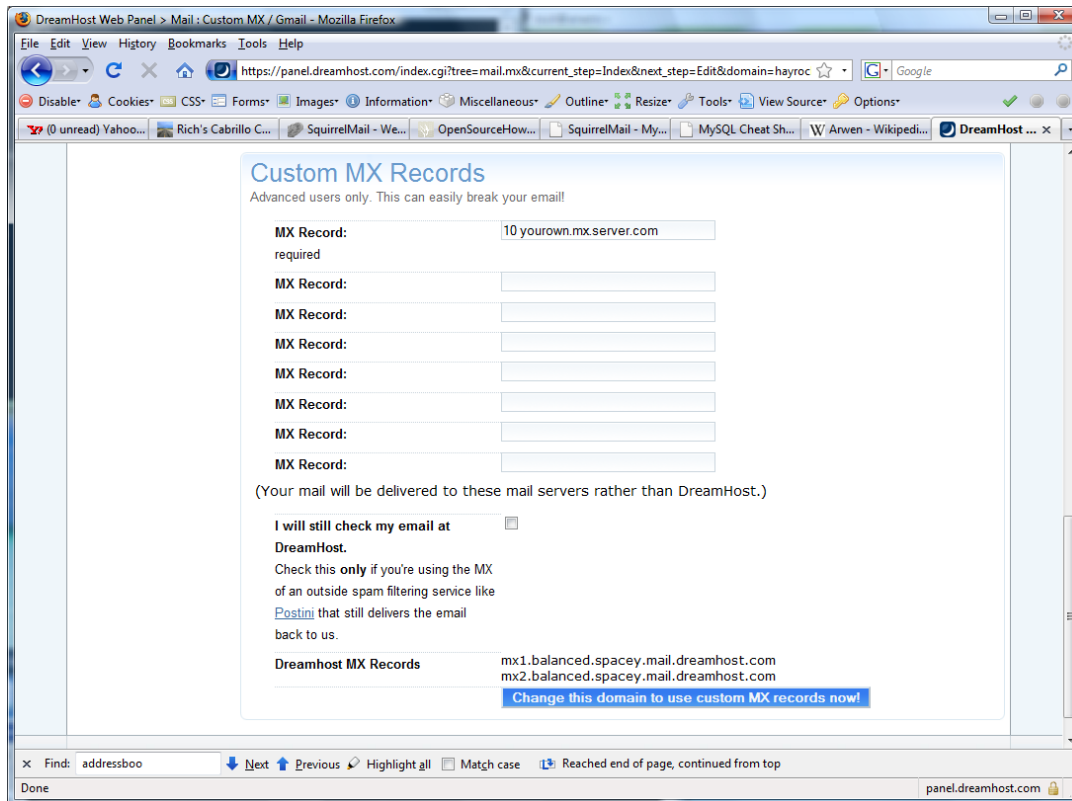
DreamHost Web Panel > Mail : Custom MX / Gmail - Mozilla Firefox

File Edit View History Bookmarks Tools Help

https://panel.dreamhost.com/index.cgi?tree=mail.mx&current_step=Index&next_step=Edit&domain=hayroc

Google

Disable Cookies CSS Forms Images Information Miscellaneous Outline Resize Tools View Source Options

(0 unread) Yahoo... Rich's Cabrillo C... SquirrelMail - We... OpenSourceHow... SquirrelMail - My... MySQL Cheat Sh... Arwen - Wikipedi... DreamHost ...

Custom MX Records
Advanced users only. This can easily break your email!

| | |
|---|---|
| **MX Record:** required | 10 yourown.mx.server.com |
| **MX Record:** | |
| **MX Record:** | |
| **MX Record:** | |
| **MX Record:** | |
| **MX Record:** | |
| **MX Record:** | |
| **MX Record:** | |

(Your mail will be delivered to these mail servers rather than DreamHost.)

**I will still check my email at DreamHost.**
Check this **only** if you're using the MX of an outside spam filtering service like Postini that still delivers the email back to us.

**Dreamhost MX Records** mx1.balanced.spacey.mail.dreamhost.com
mx2.balanced.spacey.mail.dreamhost.com

Change this domain to use custom MX records now!

Find: addressboo Next Previous Highlight all Match case Reached end of page, continued from top

Done panel.dreamhost.com